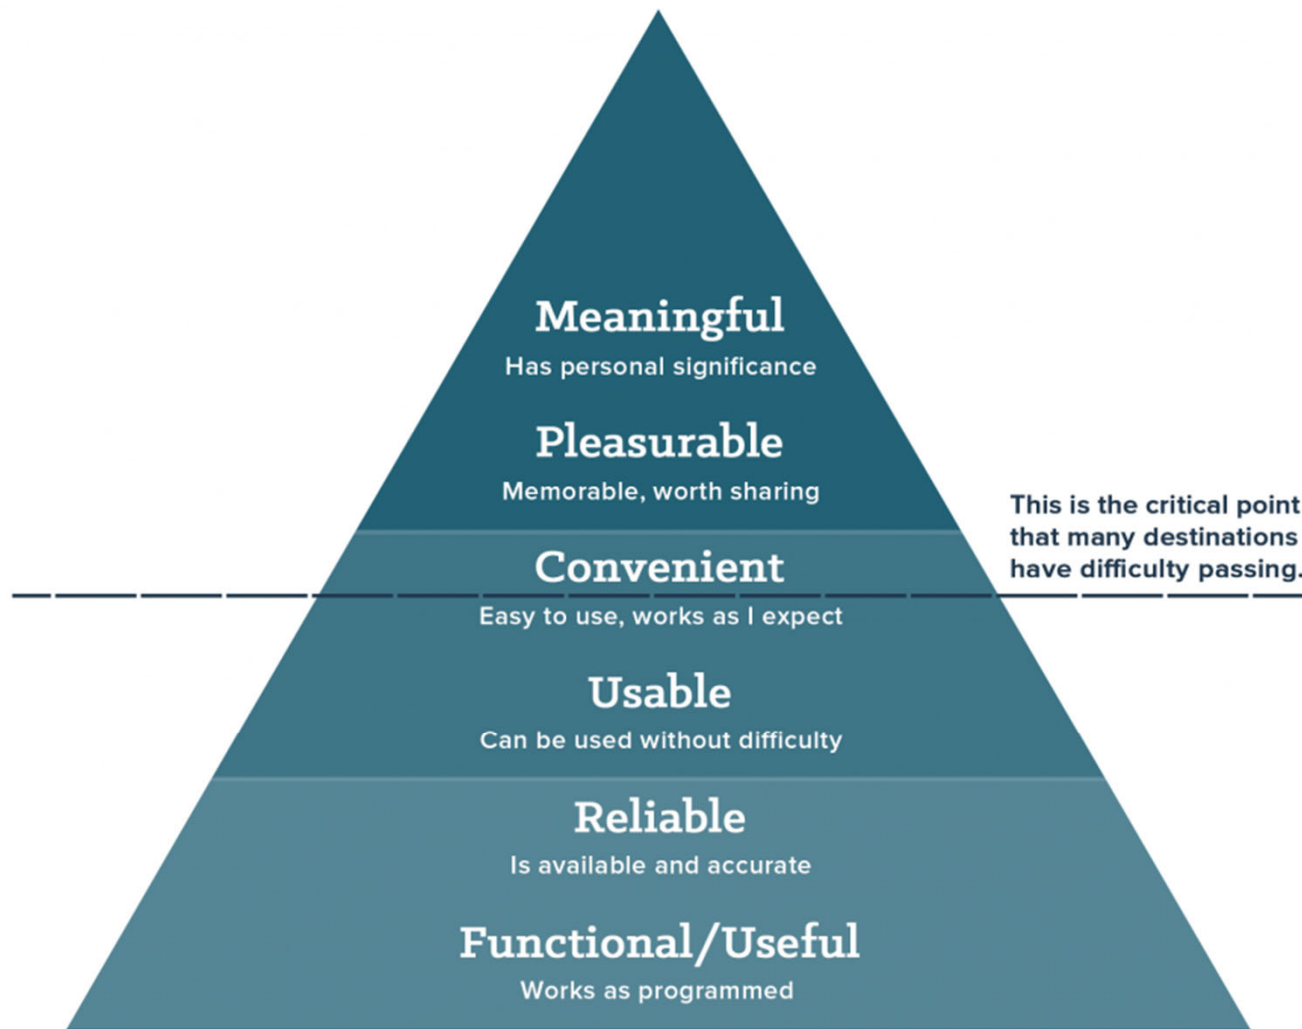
Meaningful
Has personal significance

Pleasurable
Memorable, worth sharing

This is the critical point that many destinations have difficulty passing.

Convenient
Easy to use, works as I expect

Usable
Can be used without difficulty

Reliable
Is available and accurate

Functional/Useful
Works as programmed